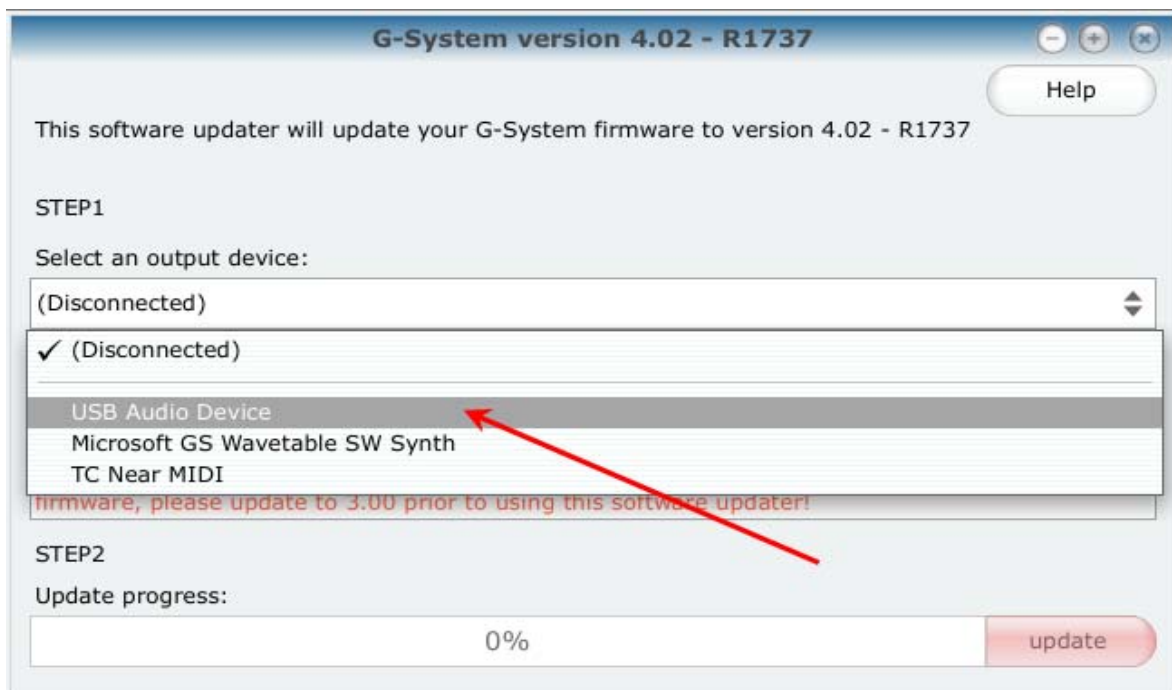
G-System version 4.02 - R1737

Help

This software updater will update your G-System firmware to version 4.02 - R1737

STEP1

Select an output device:

(Disconnected)

✓ (Disconnected)

USB Audio Device

Microsoft GS Wavetable SW Synth

TC Near MIDI

firmware, please update to 3.00 prior to using this software updater!

STEP2

Update progress:

0%

update